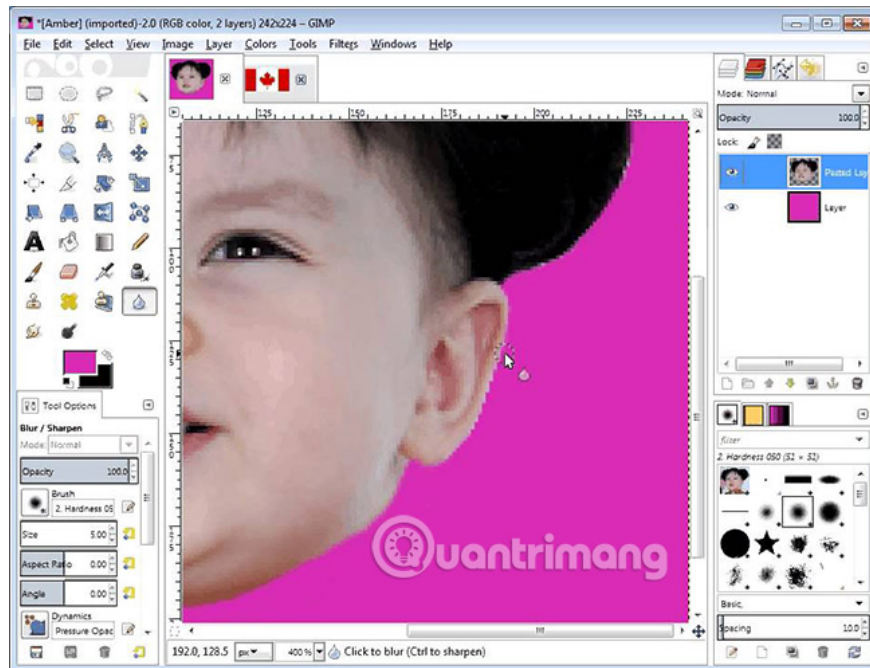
*[Amber] (imported)-2.0 (RGB color, 2 layers) 242x224 – GIMP

File Edit Select View Image Layer Colors Tools Filters Windows Help

125 150 175 200 225

Mode: Normal
Opacity 100.0
Lock:
Pasted Lay
Layer

Tool Options
Blur / Sharpen
Mode: Normal
Opacity 100.0
Brush
2. Hardness 05
Size 5.00
Aspect Ratio 0.00
Angle 0.00
Dynamics
Pressure Opac

filter
2. Hardness 050 (51 × 51)
Basic,
Spacing 10.0

192.0, 128.5 px 400 % Click to blur (Ctrl to sharpen)

Quantrimang